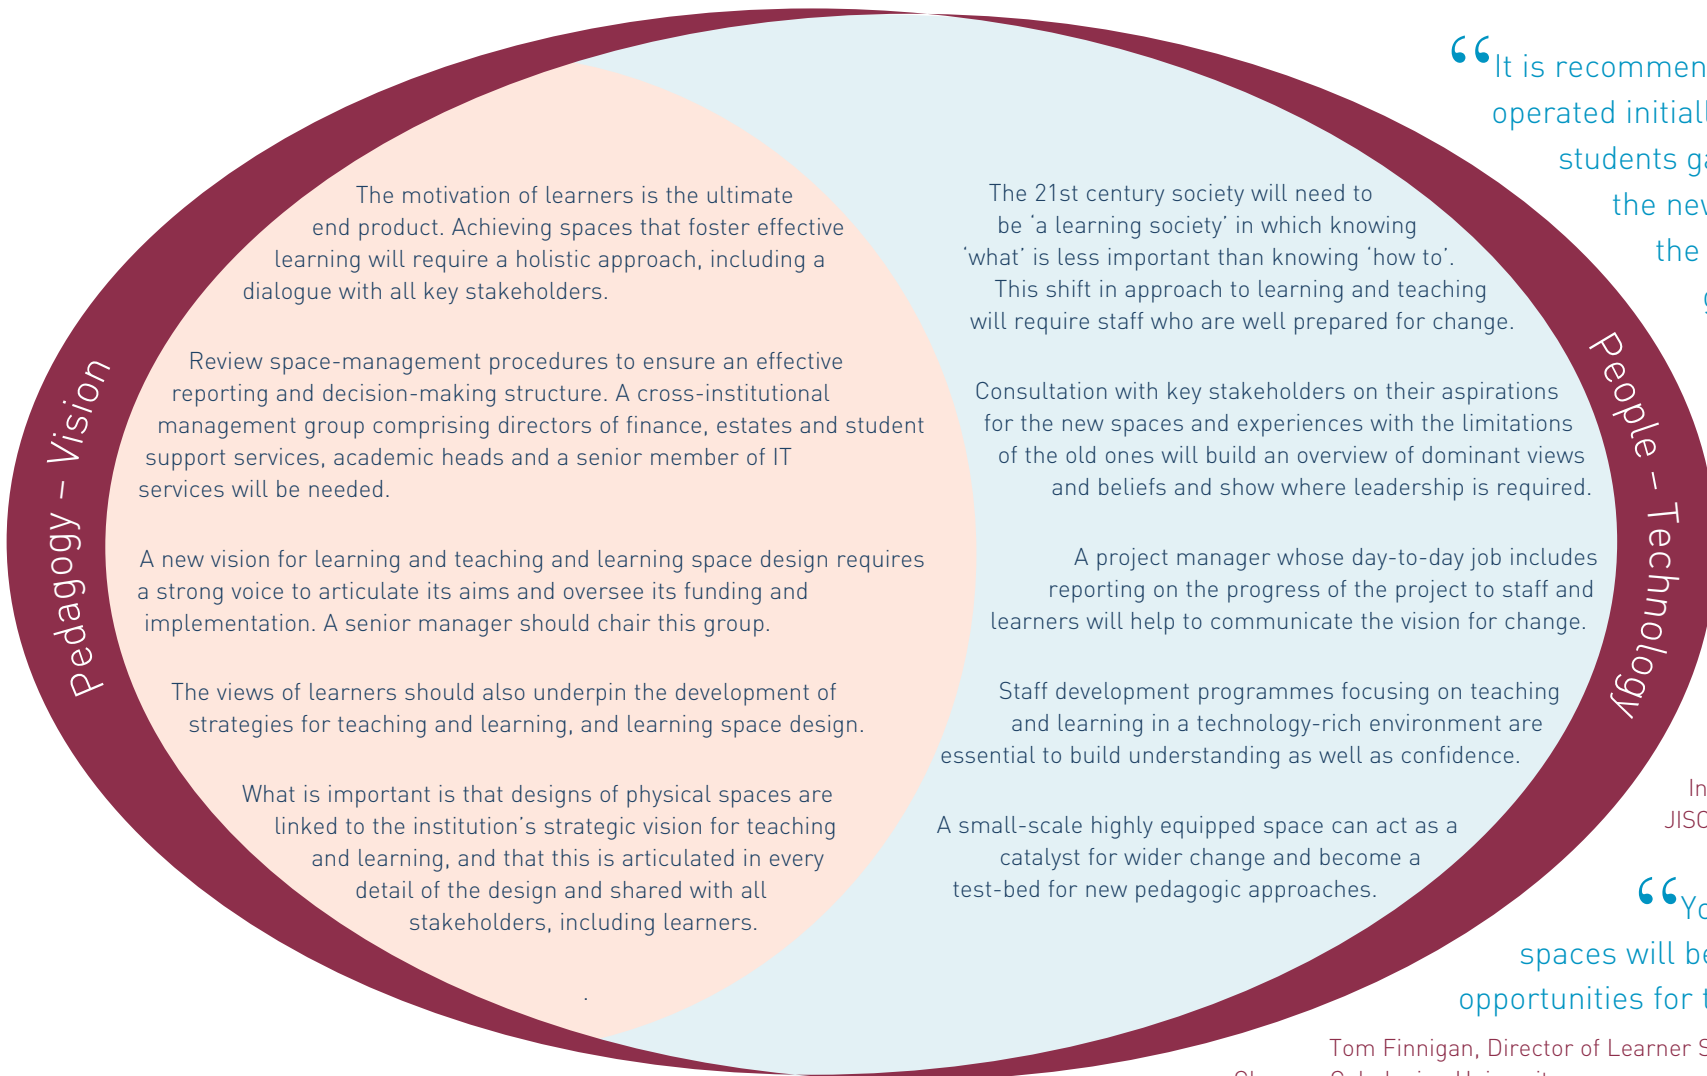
Pedagogy – Vision

The motivation of learners is the ultimate end product. Achieving spaces that foster effective learning will require a holistic approach, including a dialogue with all key stakeholders.

Review space-management procedures to ensure an effective reporting and decision-making structure. A cross-institutional management group comprising directors of finance, estates and student support services, academic heads and a senior member of IT services will be needed.

A new vision for learning and teaching and learning space design requires a strong voice to articulate its aims and oversee its funding and implementation. A senior manager should chair this group.

The views of learners should also underpin the development of strategies for teaching and learning, and learning space design.

What is important is that designs of physical spaces are linked to the institution's strategic vision for teaching and learning, and that this is articulated in every detail of the design and shared with all stakeholders, including learners.

People – Technology

The 21st century society will need to be 'a learning society' in which knowing 'what' is less important than knowing 'how to'. This shift in approach to learning and teaching will require staff who are well prepared for change.

Consultation with key stakeholders on their aspirations for the new spaces and experiences with the limitations of the old ones will build an overview of dominant views and beliefs and show where leadership is required.

A project manager whose day-to-day job includes reporting on the progress of the project to staff and learners will help to communicate the vision for change.

Staff development programmes focusing on teaching and learning in a technology-rich environment are essential to build understanding as well as confidence.

A small-scale highly equipped space can act as a catalyst for wider change and become a test-bed for new pedagogic approaches.

“It is recommen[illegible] operated initiall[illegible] students g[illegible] the ne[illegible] the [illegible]

In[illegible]
JISC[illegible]

“Yo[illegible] spaces will be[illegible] opportunities for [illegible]

Tom Finnigan, Director of Learner S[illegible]